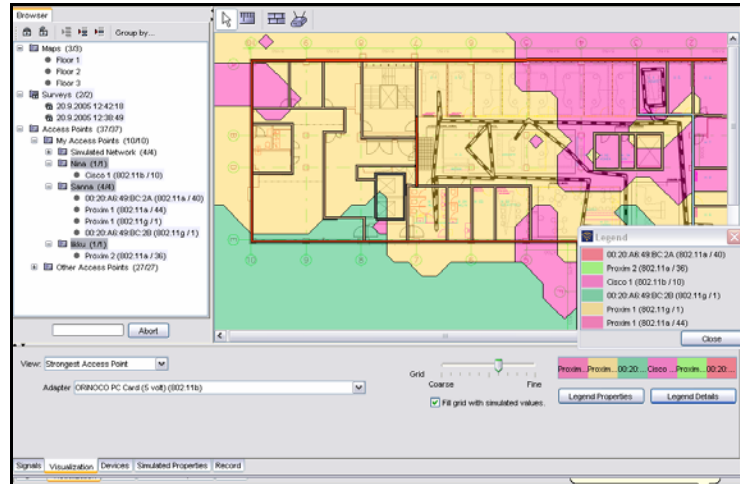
Browser

Group by...

Maps (3/3)
Floor 1
Floor 2
Floor 3
Surveys (2/2)
20.9.2005 12:42:18
20.9.2005 12:38:49
Access Points (37/37)
My Access Points (10/10)
Simulated Network (4/4)
Nina (1/1)
Cisco 1 (802.11b / 10)
Sanna (4/4)
00:20:A6:49:BC:2A (802.11a / 40)
Proxim 1 (802.11a / 44)
Proxim 1 (802.11g / 1)
00:20:A6:49:BC:2B (802.11g / 1)
Iikku (1/1)
Proxim 2 (802.11a / 36)
Other Access Points (27/27)

Abort

Legend
00:20:A6:49:BC:2A (802.11a / 40)
Proxim 2 (802.11a / 36)
Cisco 1 (802.11b / 10)
00:20:A6:49:BC:2B (802.11g / 1)
Proxim 1 (802.11g / 1)
Proxim 1 (802.11a / 44)
Close

View: Strongest Access Point

Adapter ORINOCO PC Card (5 volt) (802.11b)

Grid
Coarse
Fine
Fill grid with simulated values.

Proxim... Proxim... 00:20... Cisco... Proxim... 00:20...

Legend Properties
Legend Details

Signals Visualization Devices Simulated Properties Record